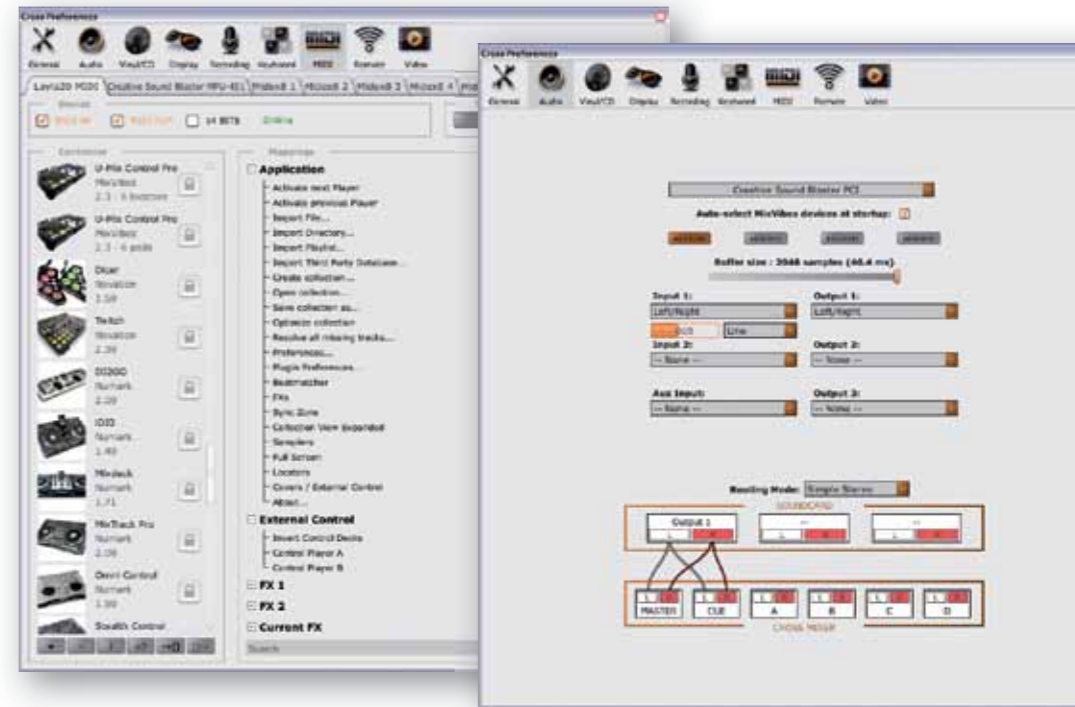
Cross Preferences

General Audio Vinyl/CD Display Recording Keyboard MIDI Remote Video

Lexia20 MIDI | Creative Sound Blaster MPU-401 | Midex8 1 | Midex8 2 | Midex8 3 | Midex8 4

Devices

MIDI IN MIDI OUT 14 BITS Online

Controllers

U-Mix Control Pro
MixVibes
2.3 - 6 buttons

U-Mix Control Pro
MixVibes
2.3 - 6 pads

Dicer
Novation
1.50

Twitch
Novation
2.30

DJ2GO
Numark
2.00

iDJ3
Numark
1.40

Mixdeck
Numark
1.71

MixTrack Pro
Numark
2.00

Omni Control
Numark
1.90

Stealth Control

Mappings

Application
Activate next Player
Activate previous Player
Import File...
Import Directory...
Import Playlist...
Import Third Party Database...
Create collection...
Open collection...
Save collection as...
Optimize collection
Resolve all missing tracks...
Preferences...
Plugins Preferences...
Beatmatcher
FXs
Sync Zone
Collection View Expanded
Samplers
Full Screen
Locators
Covers / External Control
About...

External Control
Invert Control Decks
Control Player A
Control Player B

FX 1
FX 2
Current FX

Search

Cross Preferences

General Audio Vinyl/CD Display Recording Keyboard MIDI Remote Video

Creative Sound Blaster PCI

Auto-select MixVibes devices at startup:

Buffer size : 2048 samples (46.4 ms)

Input 1:
Left/Right
Line

Output 1:
Left/Right

Input 2:
-- None --

Output 2:
-- None --

Aux Input:
-- None --

Output 3:
-- None --

Routing Mode: Simple Stereo

SOUNDCARD

Output 1
L R

--
L R

--
L R

L R
MASTER

L R
CUE

L R
A

L R
B

L R
C

L R
D

CROSS MIXER